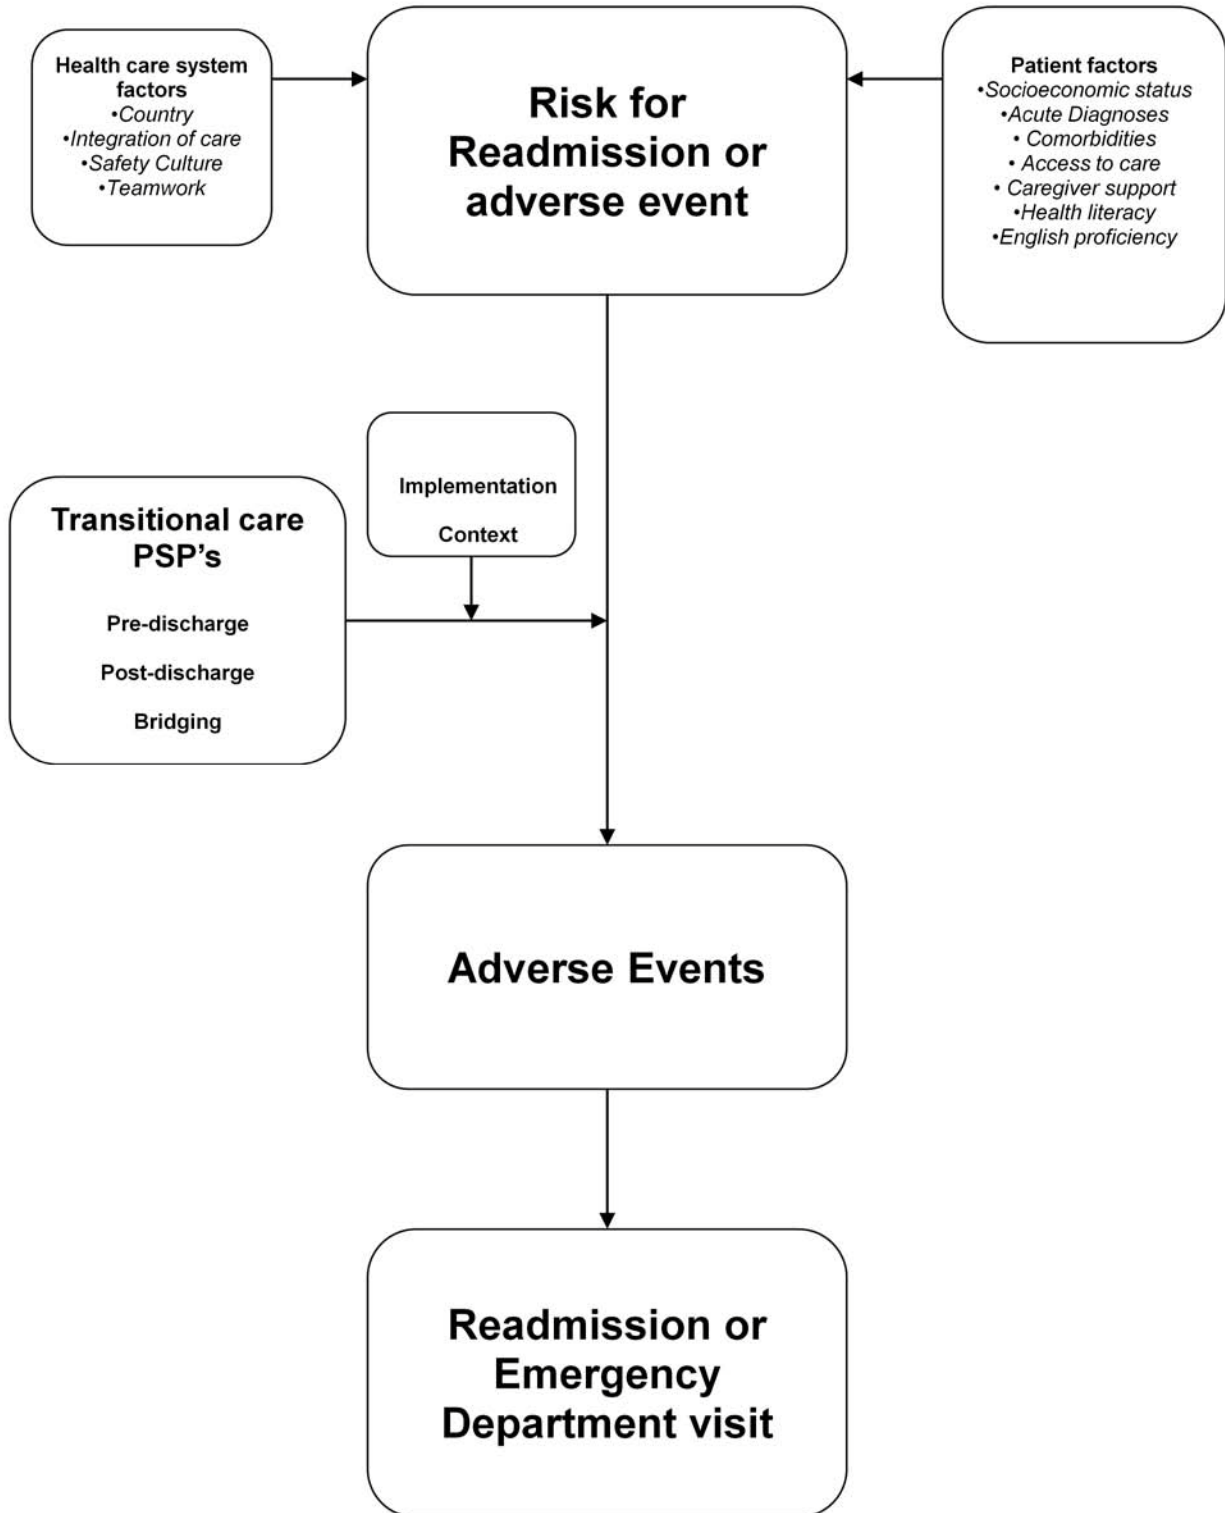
Health care system factors
•Country
•Integration of care
•Safety Culture
•Teamwork

Risk for Readmission or adverse event

Patient factors
•Socioeconomic status
•Acute Diagnoses
• Comorbidities
• Access to care
• Caregiver support
•Health literacy
•English proficiency

Implementation Context

Transitional care PSP's

Pre-discharge

Post-discharge

Bridging

Adverse Events

Readmission or Emergency Department visit